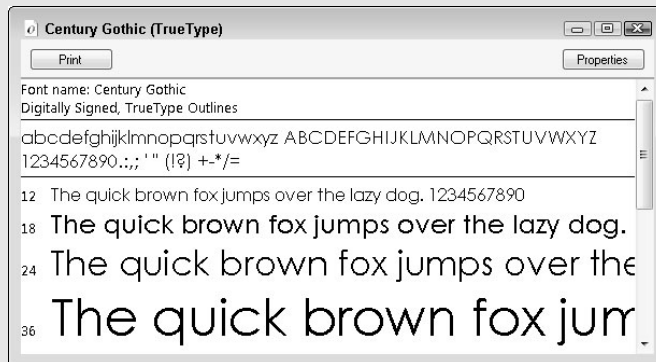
Century Gothic (TrueType)

Print

Properties

Font name: Century Gothic
Digitally Signed, TrueType Outlines

abcdefghijklmnopqrstuvwxyz ABCDEFGHIJKLMNOPQRSTUVWXYZ
1234567890.:,; ' " (!?) +-*/=

12 The quick brown fox jumps over the lazy dog. 1234567890

18 The quick brown fox jumps over the lazy dog.

24 The quick brown fox jumps over the

36 The quick brown fox jum